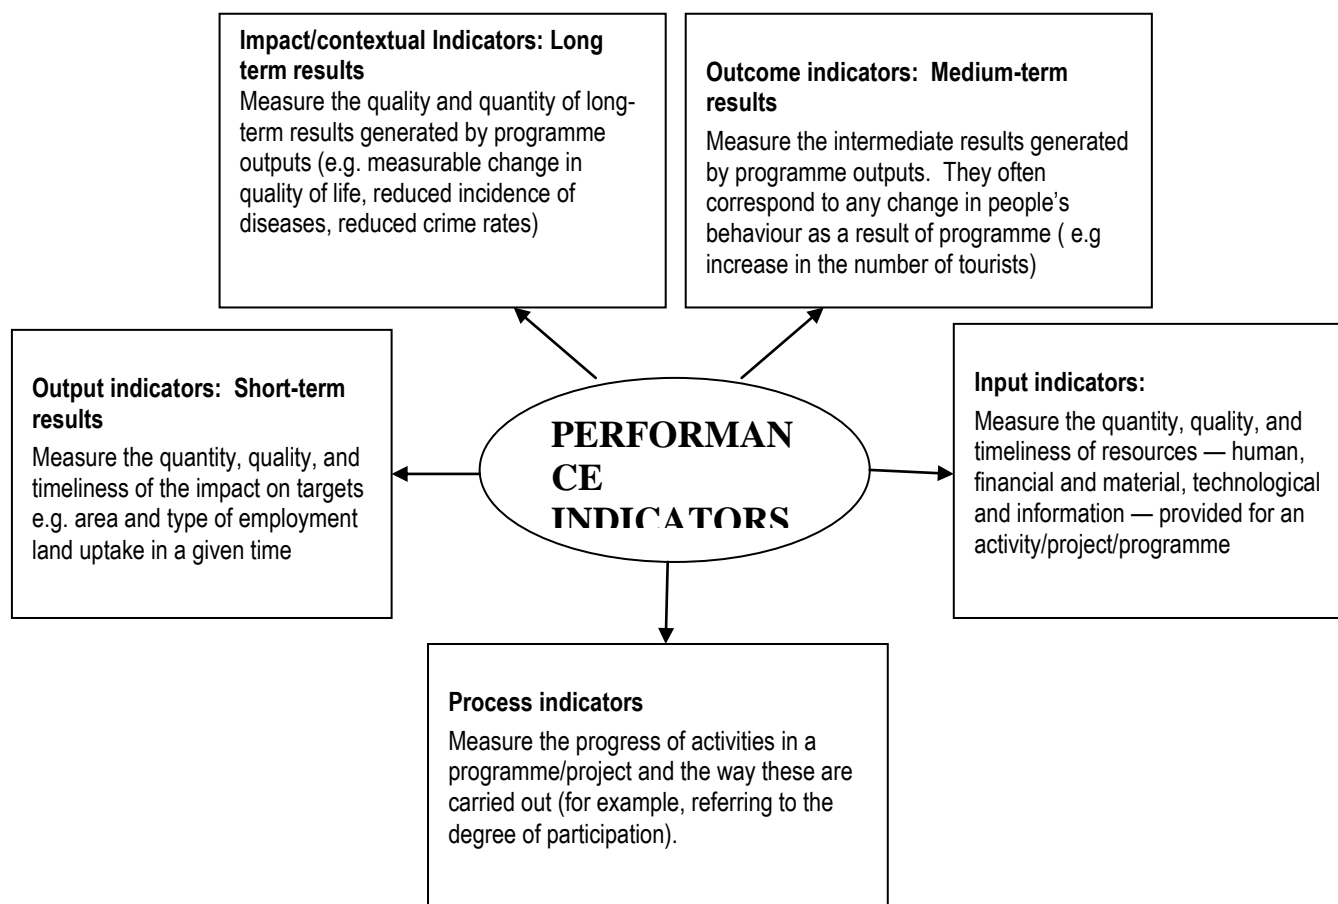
**Impact/contextual Indicators: Long term results**
Measure the quality and quantity of long-term results generated by programme outputs (e.g. measurable change in quality of life, reduced incidence of diseases, reduced crime rates)

**Outcome indicators: Medium-term results**
Measure the intermediate results generated by programme outputs. They often correspond to any change in people's behaviour as a result of programme ( e.g increase in the number of tourists)

**Output indicators: Short-term results**
Measure the quantity, quality, and timeliness of the impact on targets e.g. area and type of employment land uptake in a given time

**PERFORMAN CE INDICATORS**

**Input indicators:**
Measure the quantity, quality, and timeliness of resources — human, financial and material, technological and information — provided for an activity/project/programme

**Process indicators**
Measure the progress of activities in a programme/project and the way these are carried out (for example, referring to the degree of participation).